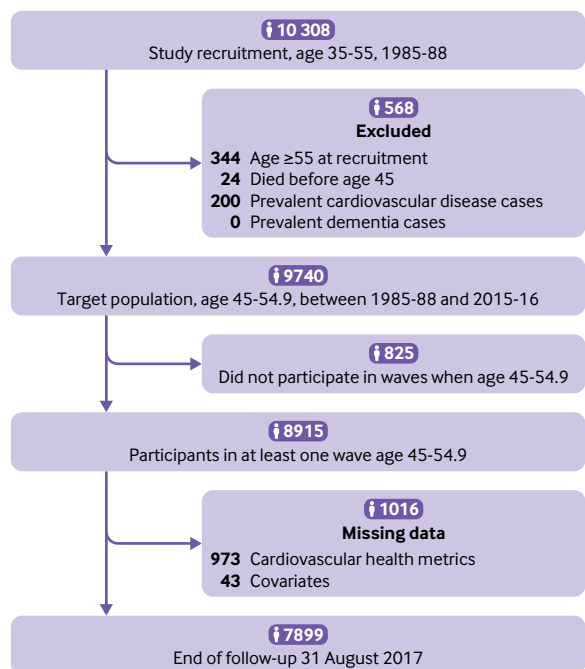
10 308
Study recruitment, age 35-55, 1985-88

568
Excluded
344 Age ≥55 at recruitment
24 Died before age 45
200 Prevalent cardiovascular disease cases
0 Prevalent dementia cases

9740
Target population, age 45-54.9, between 1985-88 and 2015-16

825
Did not participate in waves when age 45-54.9

8915
Participants in at least one wave age 45-54.9

1016
Missing data
973 Cardiovascular health metrics
43 Covariates

7899
End of follow-up 31 August 2017